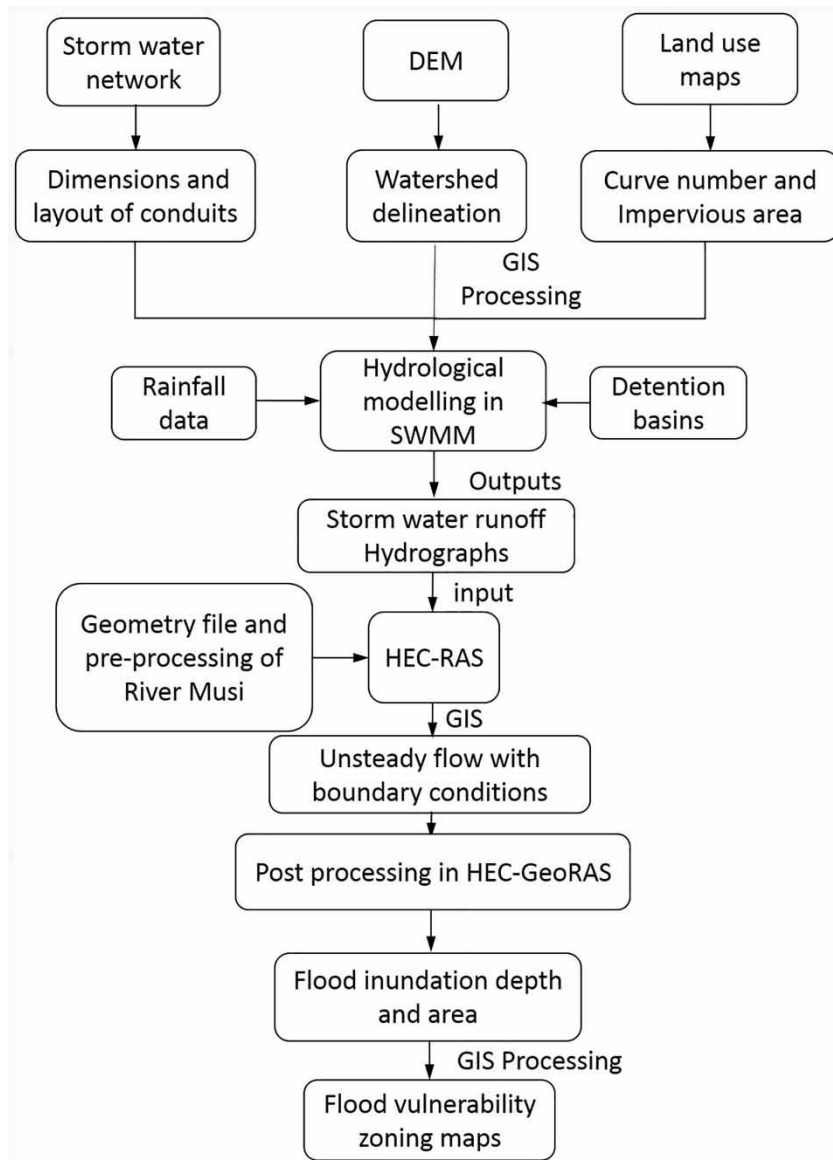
Storm water network

DEM

Land use maps

Dimensions and layout of conduits

Watershed delineation

Curve number and Impervious area

GIS Processing

Rainfall data

Hydrological modelling in SWMM

Detention basins

Outputs

Storm water runoff Hydrographs

input

Geometry file and pre-processing of River Musi

HEC-RAS

GIS

Unsteady flow with boundary conditions

Post processing in HEC-GeoRAS

Flood inundation depth and area

GIS Processing

Flood vulnerability zoning maps